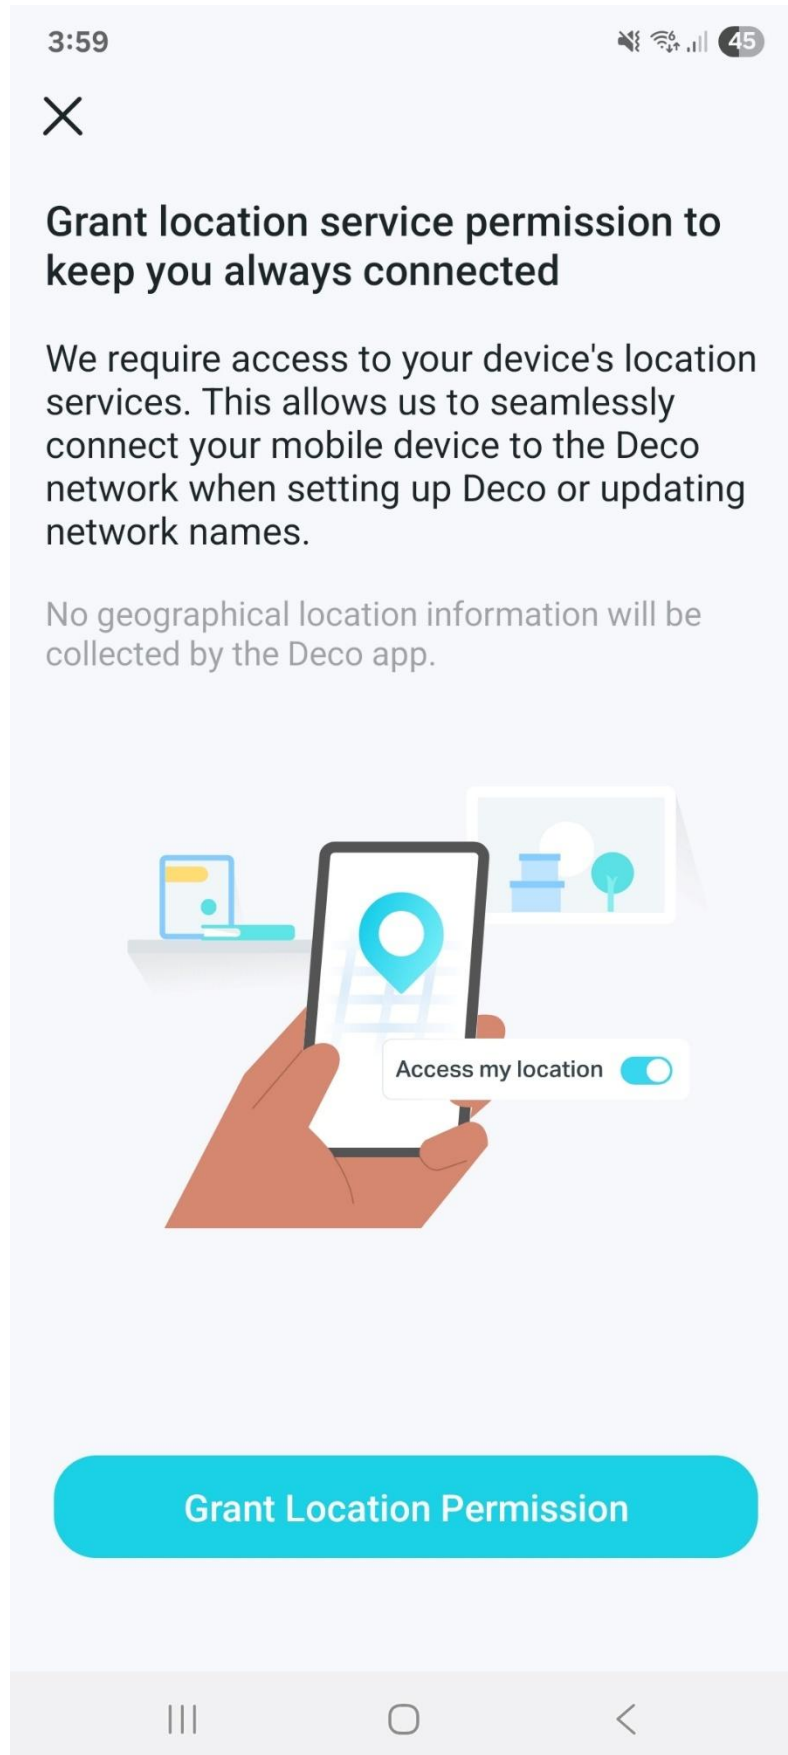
3:59

45

Grant location service permission to keep you always connected

We require access to your device's location services. This allows us to seamlessly connect your mobile device to the Deco network when setting up Deco or updating network names.

No geographical location information will be collected by the Deco app.

Access my location

Grant Location Permission